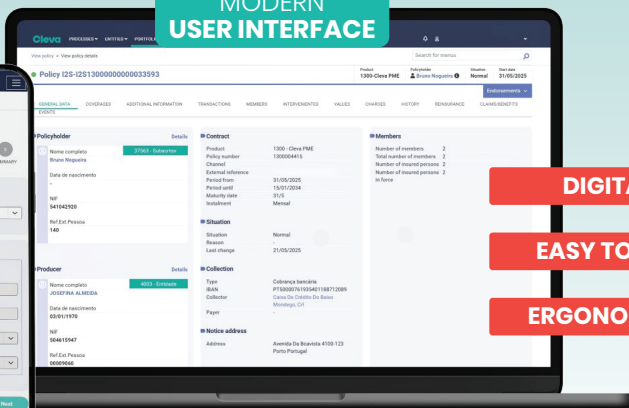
MODERN
USER INTERFACE

Cleva PROCESSES ▾ ENTITIES ▾ PORTFOLI

View policy > View policy details

Search for menus

Policy I2S-I2S1300000000033593

Product
1300-Cleva PME

Policyholder
Bruno Nogueira

Situation
Normal

Start date
31/05/2025

Endorsements ▾

GENERAL DATA COVERAGES ADDITIONAL INFORMATION TRANSACTIONS MEMBERS INTERVENIENTES VALUES CHARGES HISTORY REINSURANCE CLAIMS/BENEFITS EVENTS

Policyholder Details
37563 - Subscritor
Nome completo
Bruno Nogueira
Data de nascimento
-
NIF
541042920
Ref.Ext.Pessoa
140

Producer Details
4603 - Entidade
Nome completo
JOSEFINA ALMEIDA
Data de nascimento
03/01/1970
NIF
504615947
Ref.Ext.Pessoa
00069060

Contract
Product 1300 - Cleva PME
Policy number 1300004415
Channel -
External reference -
Period from 31/05/2025
Period until 15/01/2034
Maturity date 31/5
Instalment Mensal

Situation
Situation Normal
Reason -
Last change 21/05/2025

Collection
Type Cobrança bancária
IBAN PT50000761935401188712089
Collector Caixa De Crédito Do Baixo Mondego, Crl
Payer -

Notice address
Address Avenida Da Boavista 4100-123 Porto Portugal

Members
Number of members 2
Total number of members 2
Number of insured persons 2
Number of insured persons in force 2

DIGIT
EASY TO
ERGONO

MMARY
Next